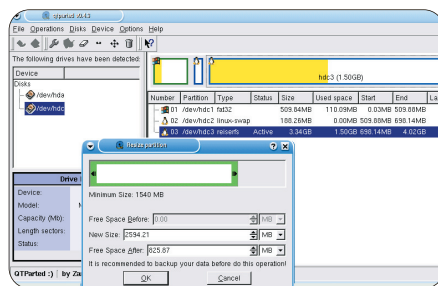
qtparted v0.4.3

File Operations Disks Device Options Help

The following drives have been detected:

Device

Disks

/dev/hda

/dev/hdc

hdc3 (1.50GB)

| Number | Partition | Type | Status | Size | Used space | Start | End | La |
|---|---|---|---|---|---|---|---|---|
| 01 | /dev/hdc1 | fat32 | | 509.84MB | 110.09MB | 0.03MB | 509.88MB | |
| 02 | /dev/hdc2 | linux-swap | | 188.26MB | 0.00MB | 509.88MB | 698.14MB | |
| 03 | /dev/hdc3 | reiserfs | Active | 3.34GB | 1.50GB | 698.14MB | 4.02GB | |

Drive

Device:

Model:

Capacity (Mb):

Length sectors:

Status:

QTParted :) | by Za

Resize partition

Minimum Size: 1540 MB

Free Space Before: 0.00 MB

New Size: 2594.21 MB

Free Space After: 825.87 MB

It is recommended to backup your data before do this operation!

OK

Cancel